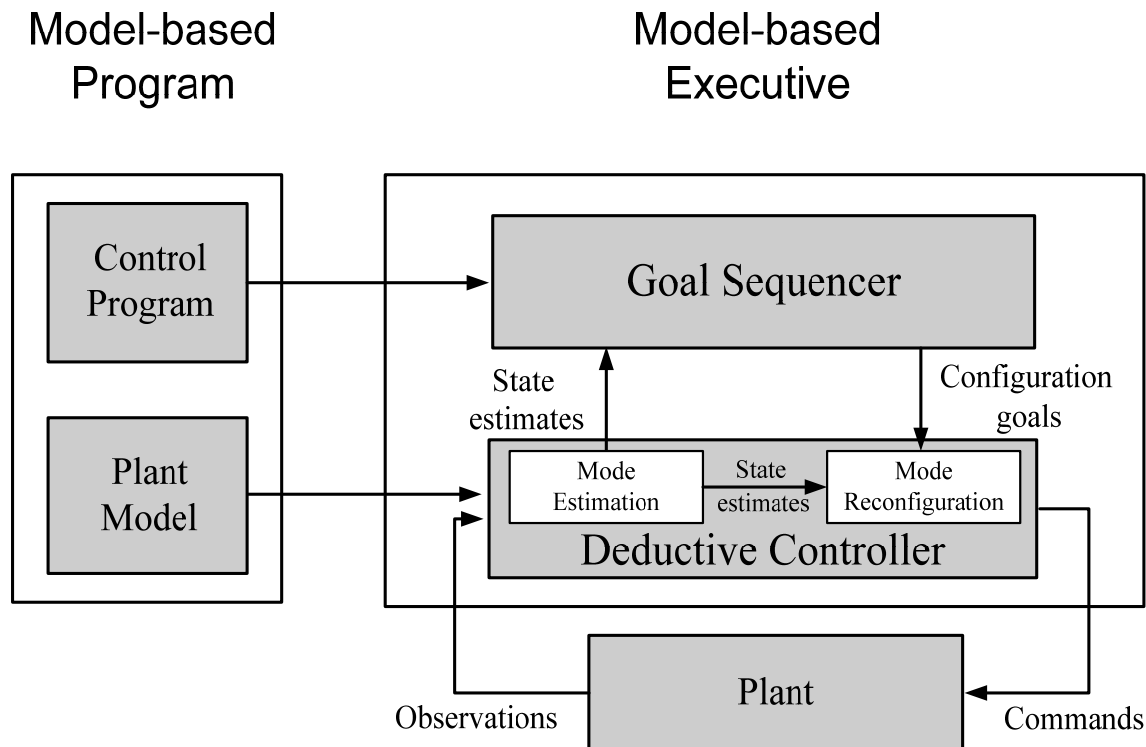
Model-based Program

Model-based Executive

Control Program

Plant Model

Goal Sequencer

State estimates

Configuration goals

Mode Estimation

State estimates

Mode Reconfiguration

Deductive Controller

Plant

Observations

Commands